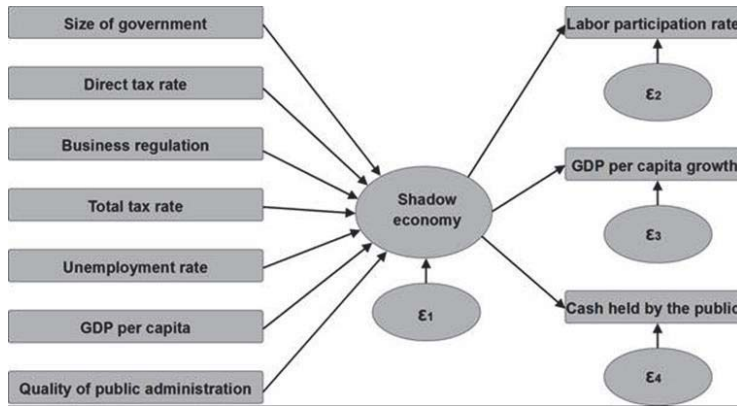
Size of government

Direct tax rate

Business regulation

Total tax rate

Unemployment rate

GDP per capita

Quality of public administration

Shadow economy

$\varepsilon_1$

Labor participation rate

$\varepsilon_2$

GDP per capita growth

$\varepsilon_3$

Cash held by the public

$\varepsilon_4$